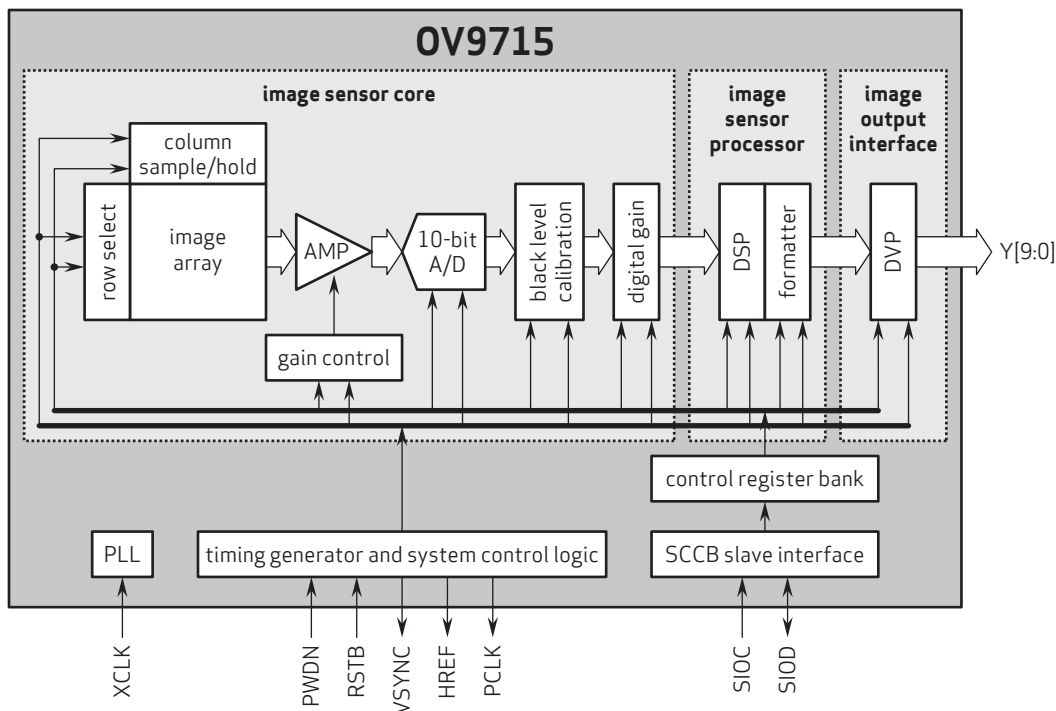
OV9715

image sensor core

image sensor processor

image output interface

column sample/hold

row select

image array

AMP

10-bit A/D

black level calibration

digital gain

DSP

formatter

DVP

Y[9:0]

gain control

control register bank

PLL

timing generator and system control logic

SCCB slave interface

XCLK

PWDN

RSTB

VSYNC

HREF

PCLK

SIOC

SIOD